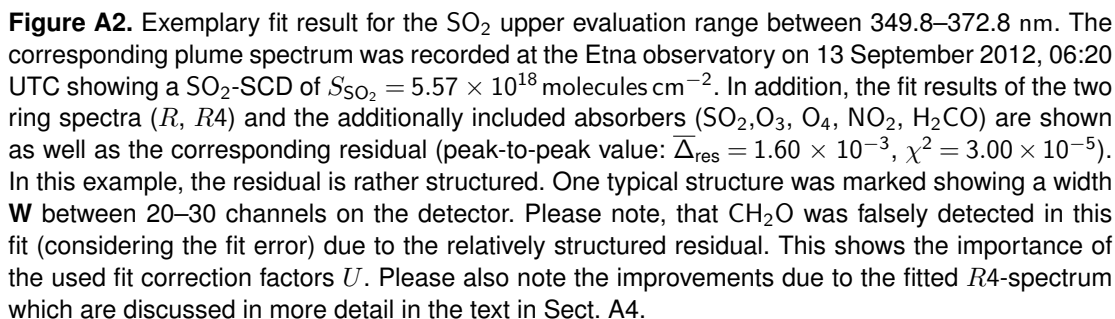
**Figure A2.** Exemplary fit result for the $SO_2$ upper evaluation range between 349.8–372.8 nm. The corresponding plume spectrum was recorded at the Etna observatory on 13 September 2012, 06:20 UTC showing a $SO_2$-SCD of $S_{SO_2} = 5.57 \times 10^{18}$ molecules cm$^{-2}$. In addition, the fit results of the two ring spectra ($R$, $R4$) and the additionally included absorbers ($SO_2$,$O_3$, $O_4$, $NO_2$, $H_2CO$) are shown as well as the corresponding residual (peak-to-peak value: $\overline{\Delta}_{res} = 1.60 \times 10^{-3}$, $\chi^2 = 3.00 \times 10^{-5}$). In this example, the residual is rather structured. One typical structure was marked showing a width **W** between 20–30 channels on the detector. Please note, that $CH_2O$ was falsely detected in this fit (considering the fit error) due to the relatively structured residual. This shows the importance of the used fit correction factors $U$. Please also note the improvements due to the fitted $R4$-spectrum which are discussed in more detail in the text in Sect. A4.